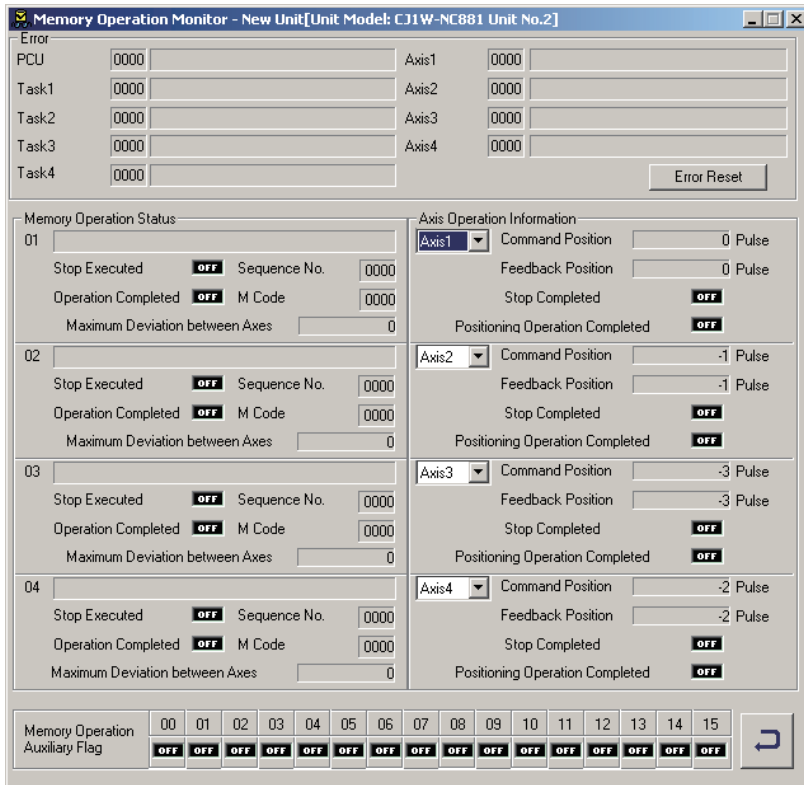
Memory Operation Monitor - New Unit[Unit Model: CJ1W-NC881 Unit No.2]

Error

PCU 0000
Task1 0000
Task2 0000
Task3 0000
Task4 0000

Axis1 0000
Axis2 0000
Axis3 0000
Axis4 0000

Error Reset

Memory Operation Status

01
Stop Executed OFF Sequence No. 0000
Operation Completed OFF M Code 0000
Maximum Deviation between Axes 0

02
Stop Executed OFF Sequence No. 0000
Operation Completed OFF M Code 0000
Maximum Deviation between Axes 0

03
Stop Executed OFF Sequence No. 0000
Operation Completed OFF M Code 0000
Maximum Deviation between Axes 0

04
Stop Executed OFF Sequence No. 0000
Operation Completed OFF M Code 0000
Maximum Deviation between Axes 0

Axis Operation Information

Axis1 Command Position 0 Pulse
Feedback Position 0 Pulse
Stop Completed OFF
Positioning Operation Completed OFF

Axis2 Command Position -1 Pulse
Feedback Position -1 Pulse
Stop Completed OFF
Positioning Operation Completed OFF

Axis3 Command Position -3 Pulse
Feedback Position -3 Pulse
Stop Completed OFF
Positioning Operation Completed OFF

Axis4 Command Position -2 Pulse
Feedback Position -2 Pulse
Stop Completed OFF
Positioning Operation Completed OFF

| Memory Operation Auxiliary Flag | 00 | 01 | 02 | 03 | 04 | 05 | 06 | 07 | 08 | 09 | 10 | 11 | 12 | 13 | 14 | 15 |
|---|---|---|---|---|---|---|---|---|---|---|---|---|---|---|---|---|
| | OFF | OFF | OFF | OFF | OFF | OFF | OFF | OFF | OFF | OFF | OFF | OFF | OFF | OFF | OFF | OFF |